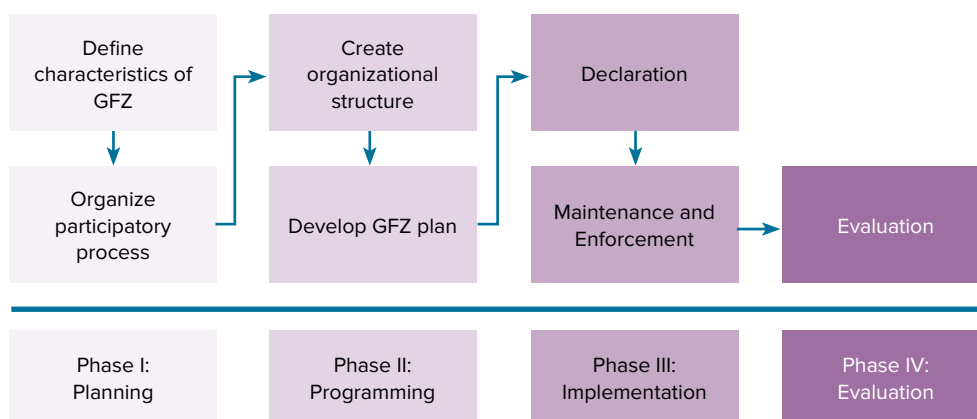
Define characteristics of GFZ

Organize participatory process

Create organizational structure

Develop GFZ plan

Declaration

Maintenance and Enforcement

Evaluation

Phase I: Planning

Phase II: Programming

Phase III: Implementation

Phase IV: Evaluation